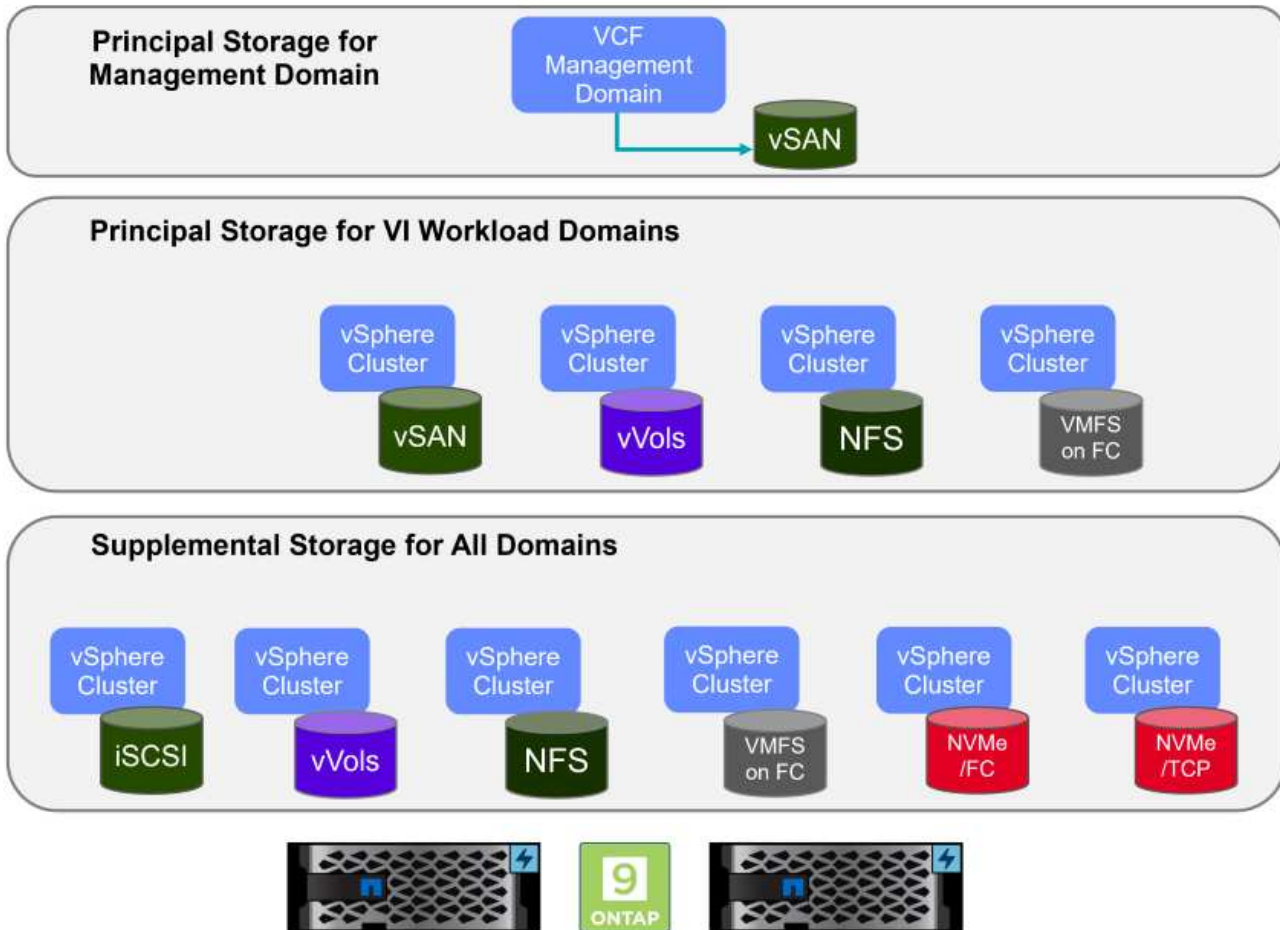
Principal Storage for Management Domain

VCF Management Domain

vSAN

Principal Storage for VI Workload Domains

vSphere Cluster

vSAN

vSphere Cluster

vVols

vSphere Cluster

NFS

vSphere Cluster

VMFS on FC

Supplemental Storage for All Domains

vSphere Cluster

iSCSI

vSphere Cluster

vVols

vSphere Cluster

NFS

vSphere Cluster

VMFS on FC

vSphere Cluster

NVMe /FC

vSphere Cluster

NVMe /TCP

9

ONTAP